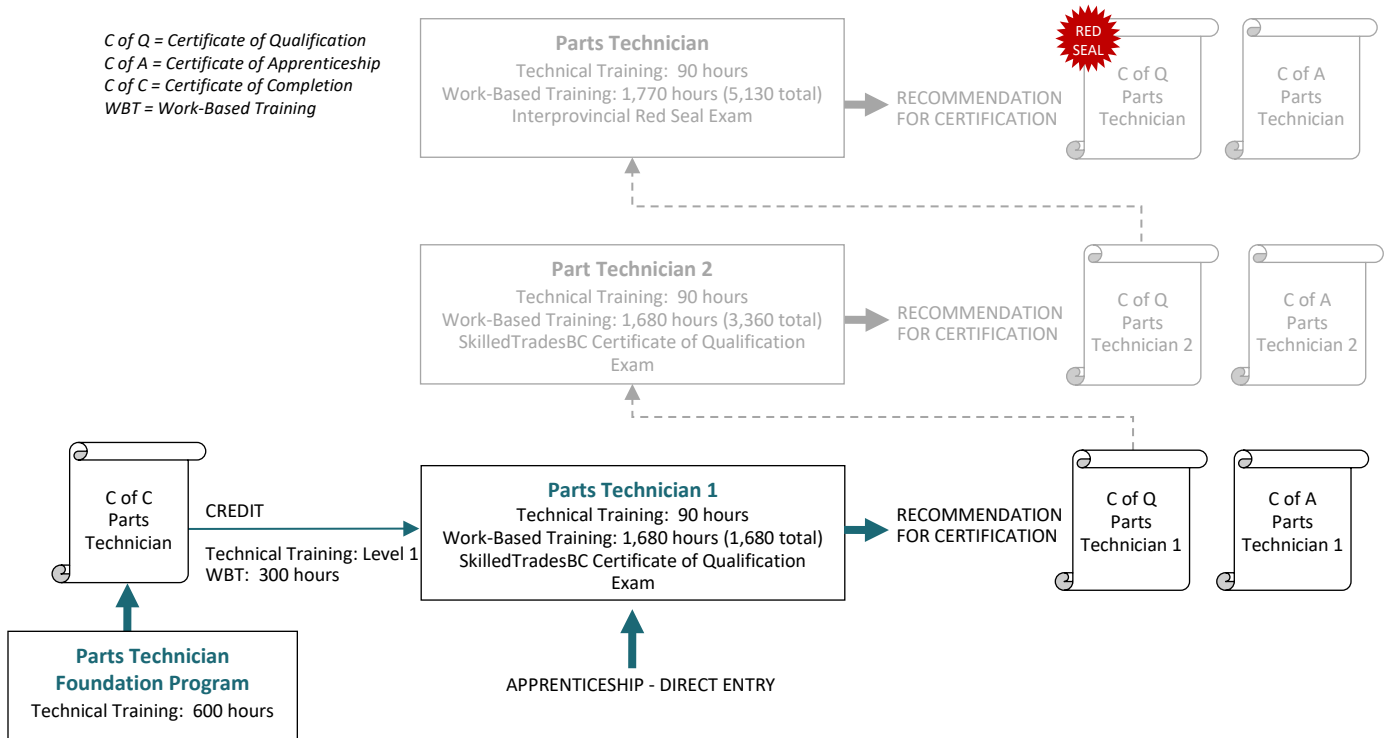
C of Q = Certificate of Qualification
C of A = Certificate of Apprenticeship
C of C = Certificate of Completion
WBT = Work-Based Training

Parts Technician
Technical Training: 90 hours
Work-Based Training: 1,770 hours (5,130 total)
Interprovincial Red Seal Exam

RECOMMENDATION FOR CERTIFICATION

RED SEAL

C of Q Parts Technician

C of A Parts Technician

Part Technician 2
Technical Training: 90 hours
Work-Based Training: 1,680 hours (3,360 total)
SkilledTradesBC Certificate of Qualification Exam

RECOMMENDATION FOR CERTIFICATION

C of Q Parts Technician 2

C of A Parts Technician 2

C of C Parts Technician

CREDIT

Technical Training: Level 1
WBT: 300 hours

Parts Technician 1
Technical Training: 90 hours
Work-Based Training: 1,680 hours (1,680 total)
SkilledTradesBC Certificate of Qualification Exam

RECOMMENDATION FOR CERTIFICATION

C of Q Parts Technician 1

C of A Parts Technician 1

Parts Technician Foundation Program
Technical Training: 600 hours

APPRENTICESHIP - DIRECT ENTRY